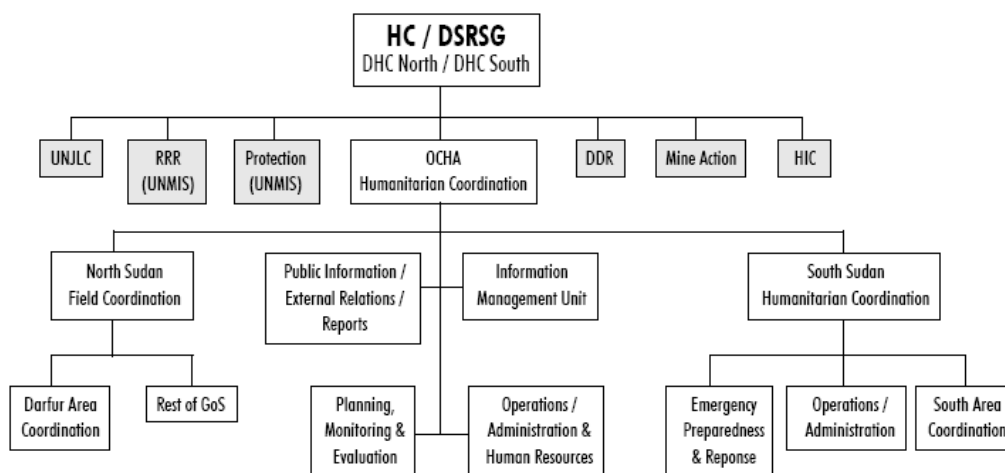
HC / DSRSG
DHC North / DHC South

UNJLC

RRR (UNMIS)

Protection (UNMIS)

OCHA Humanitarian Coordination

DDR

Mine Action

HIC

North Sudan Field Coordination

Public Information / External Relations / Reports

Information Management Unit

South Sudan Humanitarian Coordination

Darfur Area Coordination

Rest of GoS

Planning, Monitoring & Evaluation

Operations / Administration & Human Resources

Emergency Preparedness & Reponse

Operations / Administration

South Area Coordination